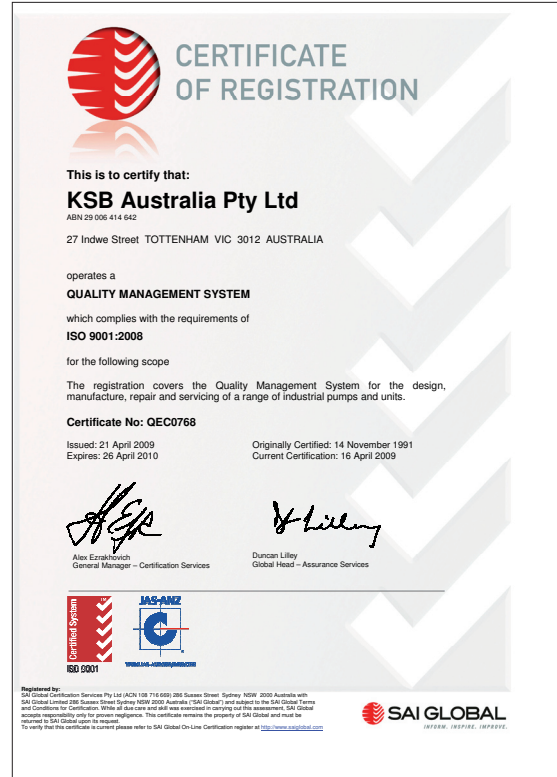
CERTIFICATE
OF REGISTRATION

This is to certify that:

KSB Australia Pty Ltd
ABN 29 006 414 642

27 Indwe Street TOTTENHAM VIC 3012 AUSTRALIA

operates a

QUALITY MANAGEMENT SYSTEM

which complies with the requirements of

ISO 9001:2008

for the following scope

The registration covers the Quality Management System for the design, manufacture, repair and servicing of a range of industrial pumps and units.

Certificate No: QEC0768

Issued: 21 April 2009
Expires: 26 April 2010

Originally Certified: 14 November 1991
Current Certification: 16 April 2009

Alex Ezrakhovich
General Manager – Certification Services

Duncan Lilley
Global Head – Assurance Services

Certified System
ISO 9001

JAS-ANZ

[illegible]

Registered by:
SAI Global Certification Services Pty Ltd (ACN 108 716 669) 286 Sussex Street Sydney NSW 2000 Australia with SAI Global Limited 286 Sussex Street Sydney NSW 2000 Australia ("SAI Global") and subject to the SAI Global Terms and Conditions for Certification. While all due care and skill was exercised in carrying out this assessment, SAI Global accepts responsibility only for proven negligence. This certificate remains the property of SAI Global and must be returned to SAI Global upon its request.
To verify that this certificate is current please refer to SAI Global On-Line Certification register at http://www.saiglobal.com

SAI GLOBAL
INFORM. INSPIRE. IMPROVE.